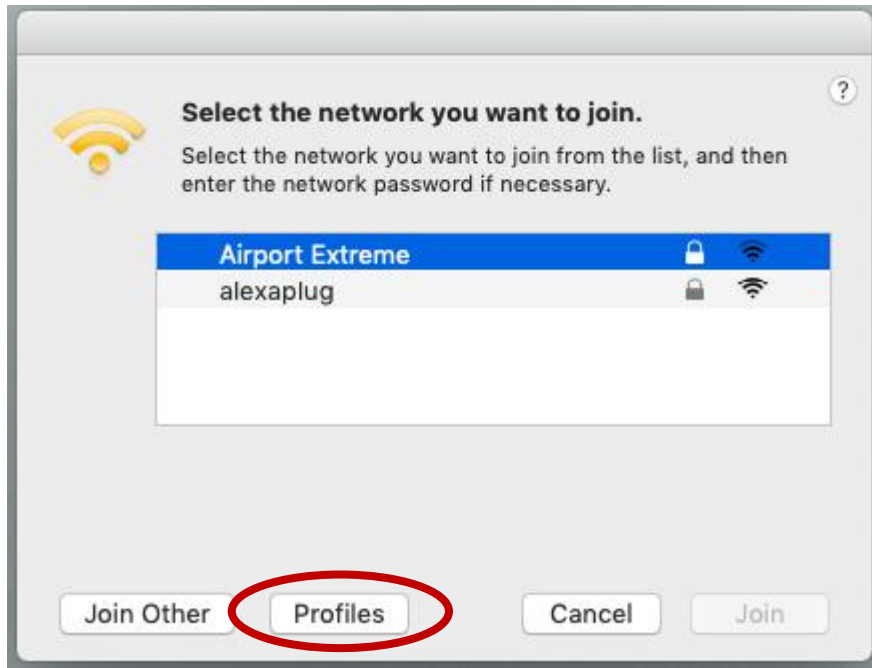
?

Select the network you want to join.

Select the network you want to join from the list, and then enter the network password if necessary.

Airport Extreme
alexaplug

Join Other
Profiles
Cancel
Join